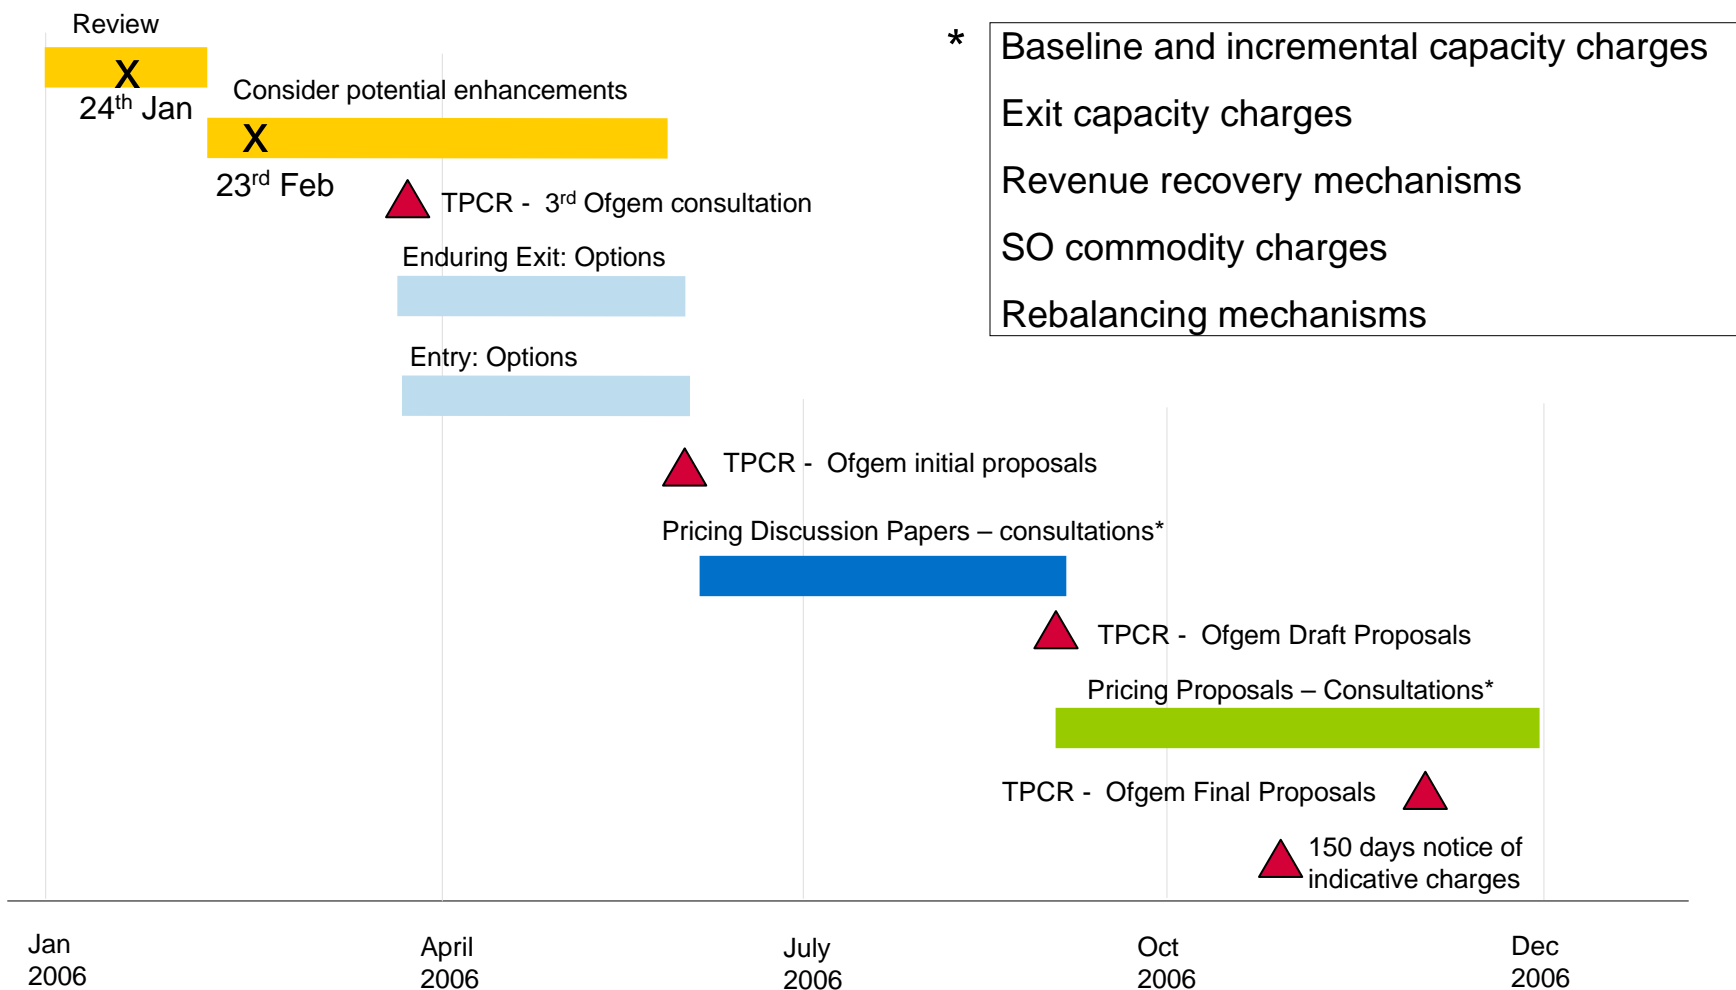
Review

X

24$^{th}$ Jan

Consider potential enhancements

X

23$^{rd}$ Feb

TPCR - 3$^{rd}$ Ofgem consultation

Enduring Exit: Options

Entry: Options

TPCR - Ofgem initial proposals

Pricing Discussion Papers – consultations*

TPCR - Ofgem Draft Proposals

Pricing Proposals – Consultations*

TPCR - Ofgem Final Proposals

150 days notice of indicative charges

*

Baseline and incremental capacity charges

Exit capacity charges

Revenue recovery mechanisms

SO commodity charges

Rebalancing mechanisms

Jan 2006

April 2006

July 2006

Oct 2006

Dec 2006